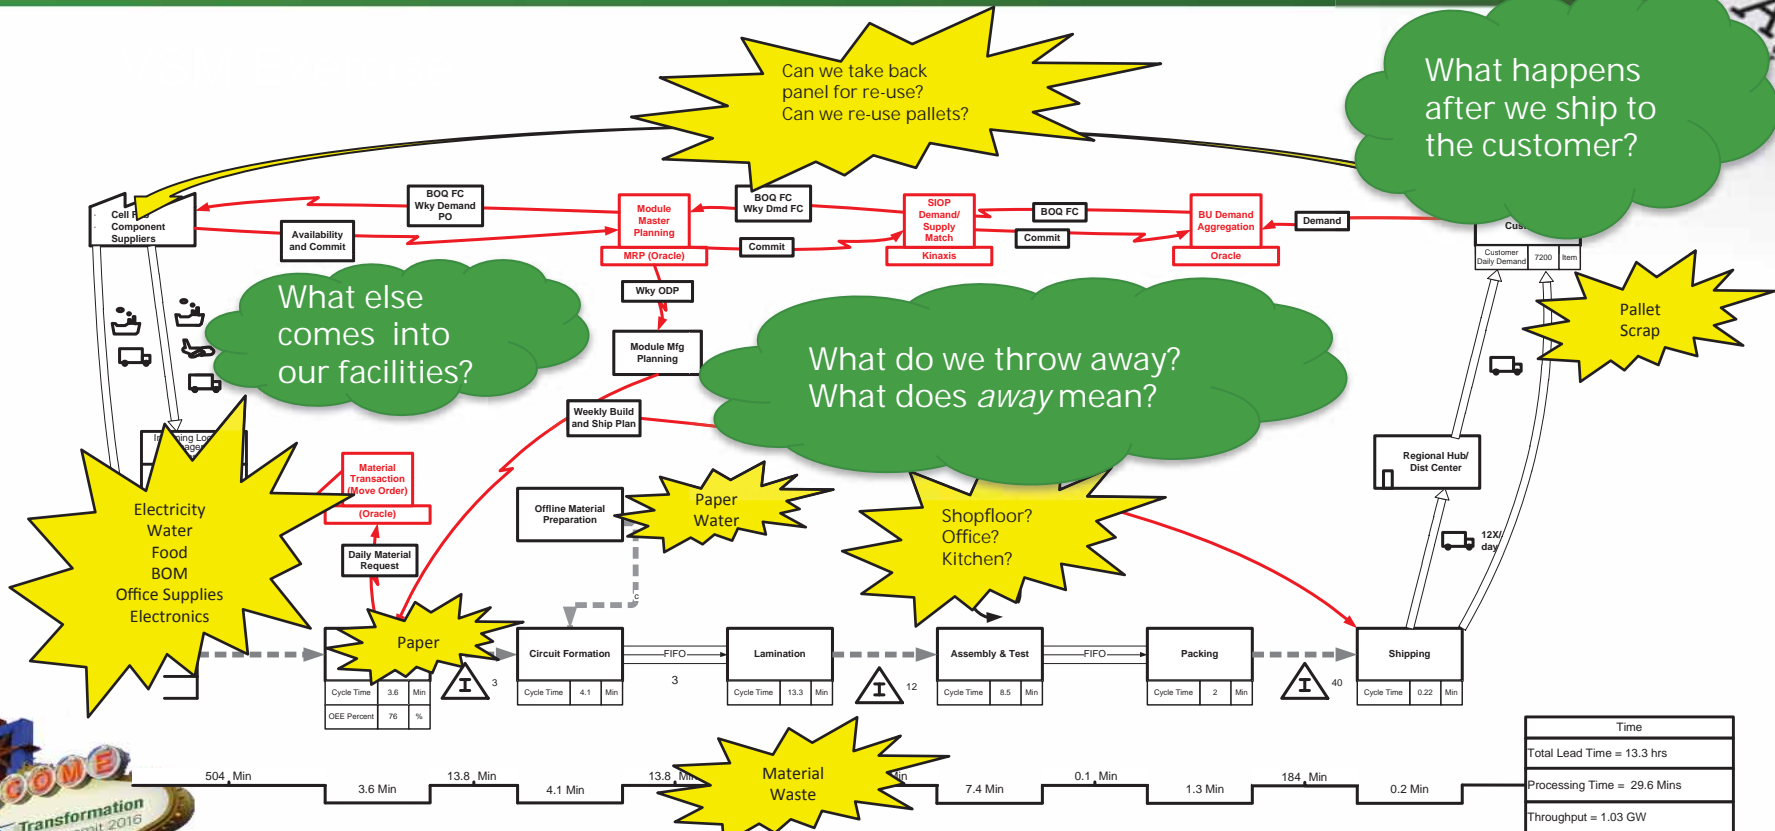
Can we take back panel for re-use? Can we re-use pallets?

What happens after we ship to the customer?

Cell F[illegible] Component Suppliers

BOQ FC Wky Demand PO

Availability and Commit

Module Master Planning

MRP (Oracle)

BOQ FC Wky Dmd FC

Commit

SIOP Demand/ Supply Match

Kinaxis

BOQ FC

Commit

BU Demand Aggregation

Oracle

Demand

Cus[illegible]

Customer Daily Demand | 7200 | Item

What else comes into our facilities?

Wky ODP

Module Mfg Planning

What do we throw away? What does *away* mean?

Pallet Scrap

Weekly Build and Ship Plan

In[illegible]ing Lo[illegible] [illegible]age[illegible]

Regional Hub/ Dist Center

Material Transaction (Move Order)

(Oracle)

Electricity Water Food BOM Office Supplies Electronics

Offline Material Preparation

Paper Water

Shopfloor? Office? Kitchen?

12X/ day

Daily Material Request

Paper

Circuit Formation

FIFO

Lamination

Assembly & Test

FIFO

Packing

Shipping

3

3

12

40

| Cycle Time | 3.6 | Min |
|---|---|---|
| OEE Percent | 76 | % |

| Cycle Time | 4.1 | Min |
|---|---|---|

| Cycle Time | 13.3 | Min |
|---|---|---|

| Cycle Time | 8.5 | Min |
|---|---|---|

| Cycle Time | 2 | Min |
|---|---|---|

| Cycle Time | 0.22 | Min |
|---|---|---|

504 Min
3.6 Min
13.8 Min
4.1 Min
13.8 Mi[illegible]
Material Waste
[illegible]in
7.4 Min
0.1 Min
1.3 Min
184 Min
0.2 Min

| Time |
|---|
| Total Lead Time = 13.3 hrs |
| Processing Time = 29.6 Mins |
| Throughput = 1.03 GW |

COME Transformation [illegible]mit 2016